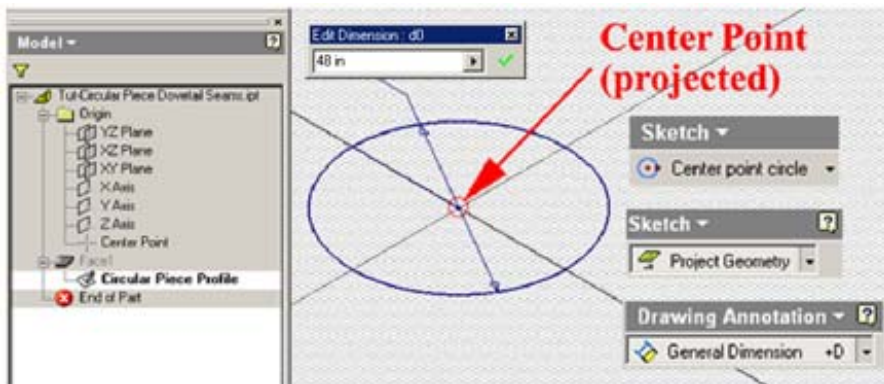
Model ▾

Tut-Circular Piece Dovetail Seams.ipt
Origin
YZ Plane
XZ Plane
XY Plane
X Axis
Y Axis
Z Axis
Center Point
Face1
Circular Piece Profile
End of Part

Edit Dimension : d0
48 in

Center Point
(projected)

Sketch ▾
Center point circle

Sketch ▾
Project Geometry

Drawing Annotation ▾
General Dimension +D